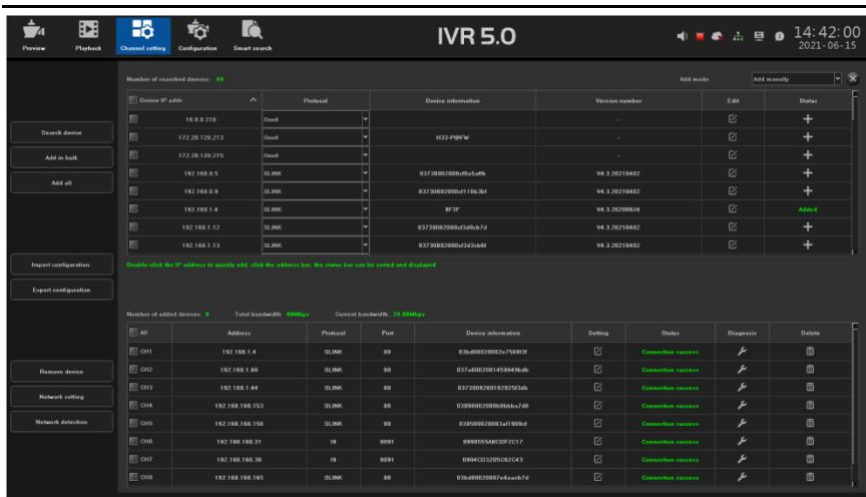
Preview Playback Channel setting Configuration Smart search

IVR 5.0

14:42:00
2021-06-15

Number of searched devices: 49

Add mode: Add manually

| Device IP addr | Protocol | Device information | Version number | Edit | Status |
|---|---|---|---|---|---|
| 10.0.0.219 | Onvif | | - | | + |
| 172.20.120.213 | Onvif | H33-P@FW | - | | + |
| 172.20.120.219 | Onvif | | - | | + |
| 192.168.0.5 | SLINK | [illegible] | V4.3.20210402 | | + |
| 192.168.0.9 | SLINK | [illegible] | V4.3.20210402 | | + |
| 192.168.1.4 | SLINK | 8F3F | V4.3.20200824 | | Added |
| 192.168.1.12 | SLINK | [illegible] | V4.3.20210402 | | + |
| 192.168.1.13 | SLINK | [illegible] | V4.3.20210402 | | + |

Search device

Add in bulk

Add all

Import configuration

Export configuration

Double-click the IP address to quickly add, click the address bar, the status bar can be sorted and displayed

Number of added devices: 8 Total bandwidth: 40Mbps Current bandwidth: 24.00Mbps

| All | Address | Protocol | Port | Device information | Setting | Status | Diagnosis | Delete |
|---|---|---|---|---|---|---|---|---|
| CH1 | 192.168.1.4 | SLINK | 80 | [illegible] | | Connection success | | |
| CH2 | 192.168.1.80 | SLINK | 80 | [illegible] | | Connection success | | |
| CH3 | 192.168.1.44 | SLINK | 80 | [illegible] | | Connection success | | |
| CH4 | 192.168.188.153 | SLINK | 80 | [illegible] | | Connection success | | |
| CH5 | 192.168.188.156 | SLINK | 80 | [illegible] | | Connection success | | |
| CH6 | 192.168.188.31 | I8 | 8091 | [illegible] | | Connection success | | |
| CH7 | 192.168.188.38 | I8 | 8091 | 0994CD3295C62C43 | | Connection success | | |
| CH8 | 192.168.188.185 | SLINK | 80 | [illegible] | | Connection success | | |

Remove device

Network setting

Network detection